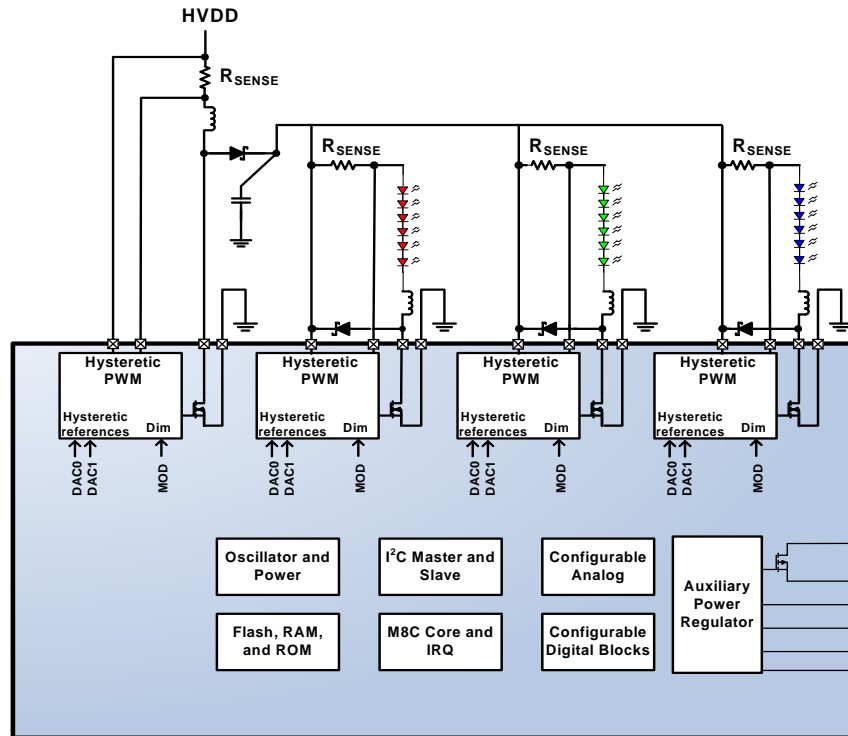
HVDD

$R_{SENSE}$

$R_{SENSE}$

$R_{SENSE}$

$R_{SENSE}$

Hysteretic PWM

Hysteretic references

Dim

DAC0 DAC1

MOD

Hysteretic PWM

Hysteretic references

Dim

DAC0 DAC1

MOD

Hysteretic PWM

Hysteretic references

Dim

DAC0 DAC1

MOD

Hysteretic PWM

Hysteretic references

Dim

DAC0 DAC1

MOD

Oscillator and Power

I$^2$C Master and Slave

Configurable Analog

Auxiliary Power Regulator

Flash, RAM, and ROM

M8C Core and IRQ

Configurable Digital Blocks